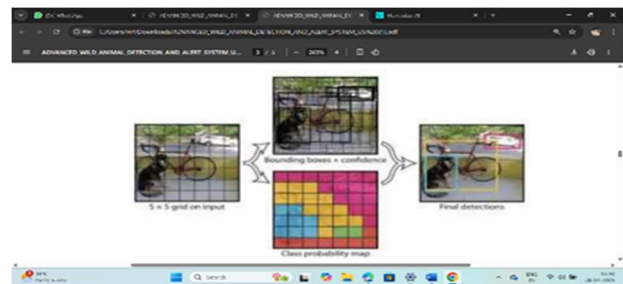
(3) WhatsApp | ADVANCED_WILD_ANIMAL_D | ADVANCED_WILD_ANIMAL_D | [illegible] | +

File C:/Users/HP/Downloads/ADVANCED_WILD_ANIMAL_DETECTION_AND_ALERT_SYSTEM_USING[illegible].pdf

ADVANCED WILD ANIMAL DETECTION AND ALERT SYSTEM U... 3 / 3 | — 265% + |

Bounding boxes + confidence

S × S grid on input

Final detections

Class probability map

Search

ENG IN